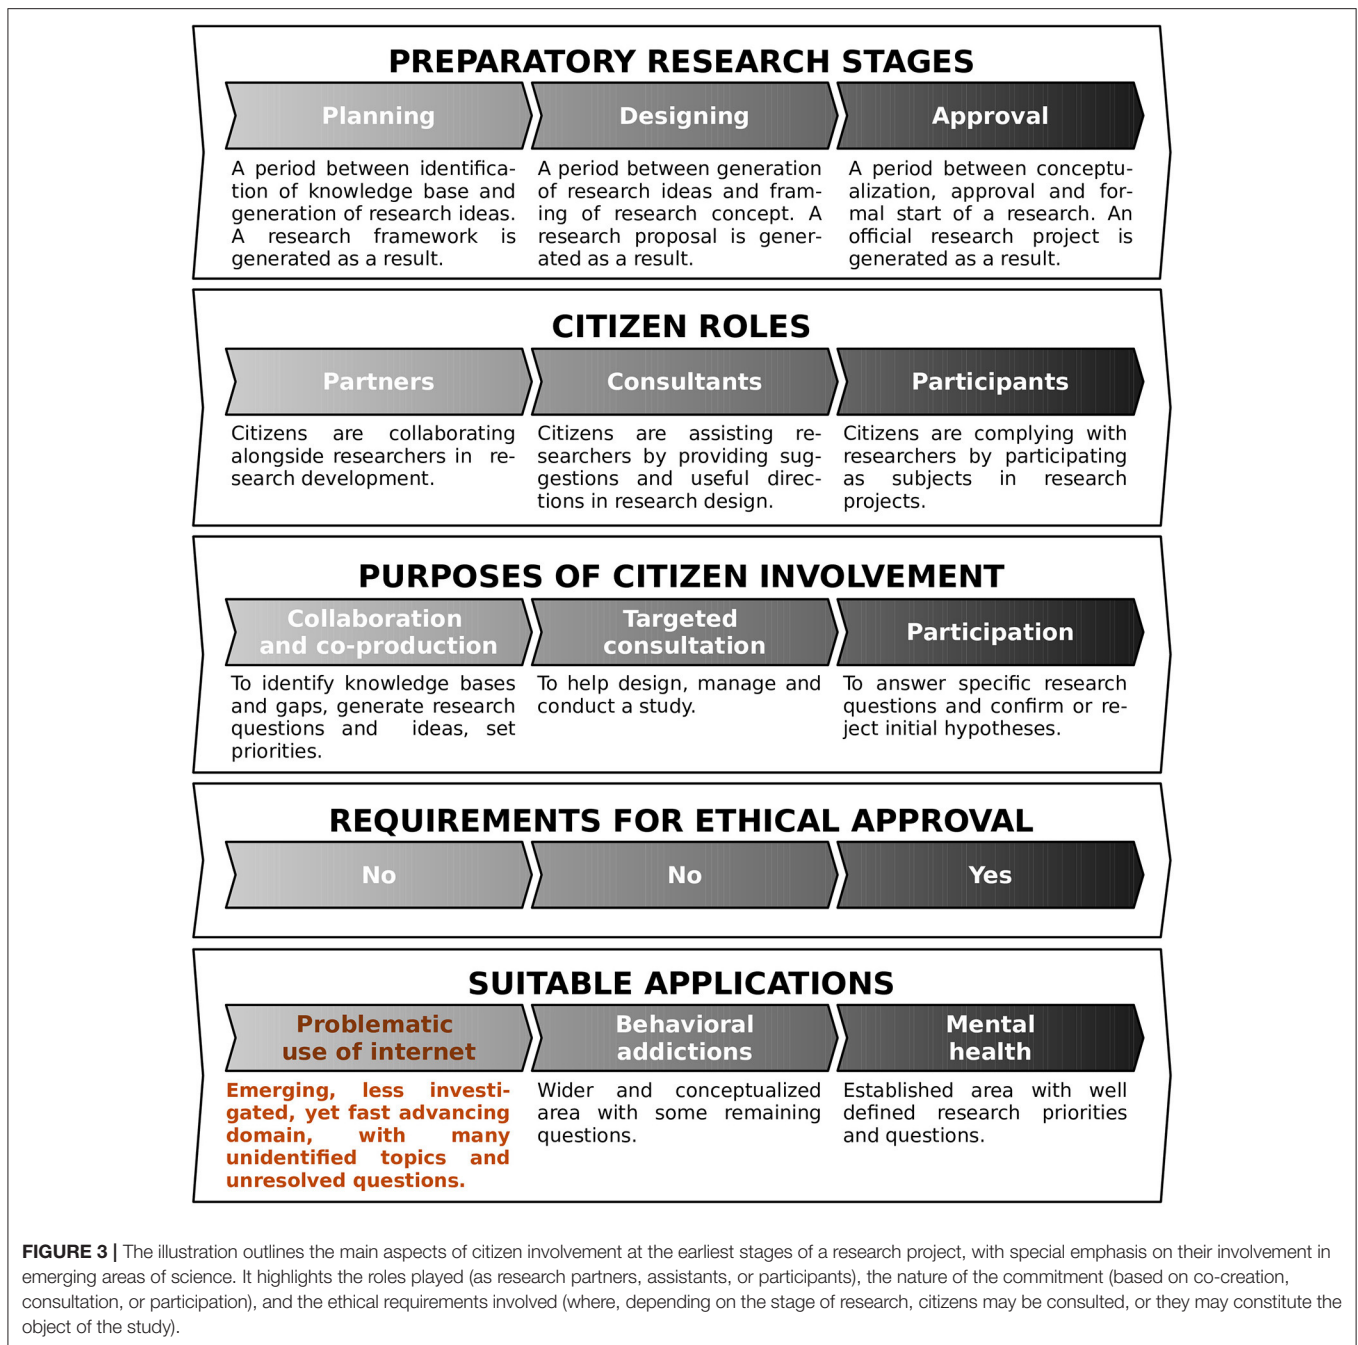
PREPARATORY RESEARCH STAGES

Planning

Designing

Approval

A period between identification of knowledge base and generation of research ideas. A research framework is generated as a result.

A period between generation of research ideas and framing of research concept. A research proposal is generated as a result.

A period between conceptualization, approval and formal start of a research. An official research project is generated as a result.

CITIZEN ROLES

Partners

Consultants

Participants

Citizens are collaborating alongside researchers in research development.

Citizens are assisting researchers by providing suggestions and useful directions in research design.

Citizens are complying with researchers by participating as subjects in research projects.

PURPOSES OF CITIZEN INVOLVEMENT

Collaboration and co-production

Targeted consultation

Participation

To identify knowledge bases and gaps, generate research questions and ideas, set priorities.

To help design, manage and conduct a study.

To answer specific research questions and confirm or reject initial hypotheses.

REQUIREMENTS FOR ETHICAL APPROVAL

No

No

Yes

SUITABLE APPLICATIONS

Problematic use of internet

Behavioral addictions

Mental health

Emerging, less investigated, yet fast advancing domain, with many unidentified topics and unresolved questions.

Wider and conceptualized area with some remaining questions.

Established area with well defined research priorities and questions.

FIGURE 3 | The illustration outlines the main aspects of citizen involvement at the earliest stages of a research project, with special emphasis on their involvement in emerging areas of science. It highlights the roles played (as research partners, assistants, or participants), the nature of the commitment (based on co-creation, consultation, or participation), and the ethical requirements involved (where, depending on the stage of research, citizens may be consulted, or they may constitute the object of the study).